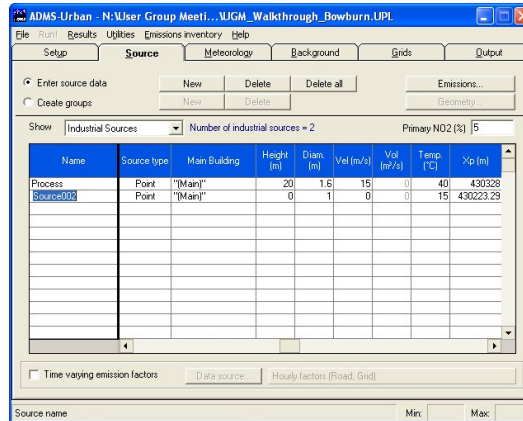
ADMS-Urban - N:\User Group Meeti...\UGM_Walkthrough_Bowburn.UPL

File Run! Results Utilities Emissions inventory Help

Setup | Source | Meteorology | Background | Grids | Output

Enter source data | New | Delete | Delete all | Emissions...

Create groups | New | Delete | Geometry...

Show Industrial Sources | Number of industrial sources = 2 | Primary NO2 (%) 5

| Name | Source type | Main Building | Height (m) | Diam. (m) | Vel (m/s) | Vol (m³/s) | Temp. (°C) | Xp (m) |
|---|---|---|---|---|---|---|---|---|
| Process | Point | "(Main)" | 20 | 1.6 | 15 | 0 | 40 | 430328 |
| Source002 | Point | "(Main)" | 0 | 1 | 0 | 0 | 15 | 430223.29 |

Time varying emission factors | Data source... | Hourly factors (Road, Grid)

Source name | Min: | Max: